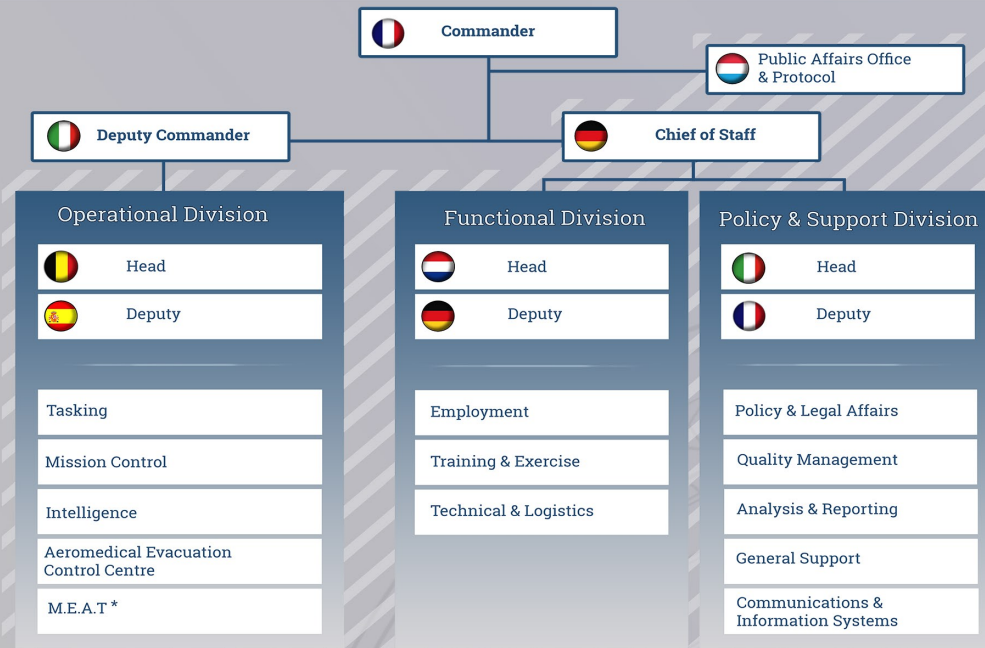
Commander

Public Affairs Office & Protocol

Deputy Commander

Chief of Staff

Operational Division

Head

Deputy

Tasking

Mission Control

Intelligence

Aeromedical Evacuation Control Centre

M.E.A.T *

Functional Division

Head

Deputy

Employment

Training & Exercise

Technical & Logistics

Policy & Support Division

Head

Deputy

Policy & Legal Affairs

Quality Management

Analysis & Reporting

General Support

Communications & Information Systems